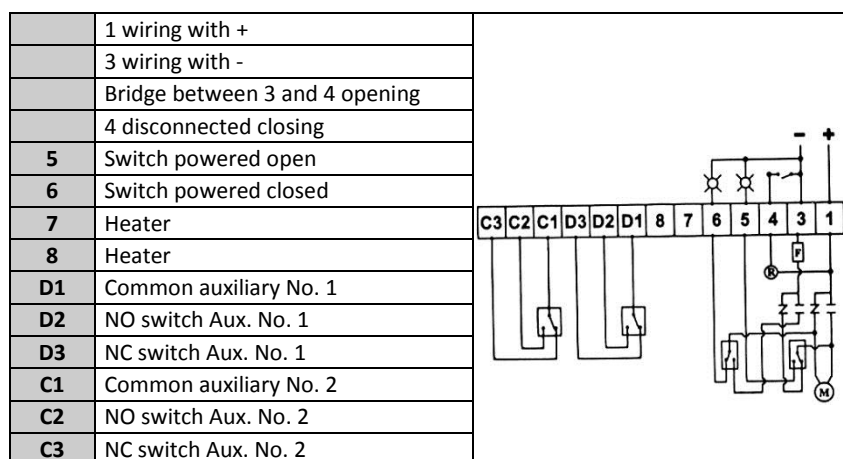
|  |  |
|---|---|
|  | 1 wiring with + |
|  | 3 wiring with - |
|  | Bridge between 3 and 4 opening |
|  | 4 disconnected closing |
| **5** | Switch powered open |
| **6** | Switch powered closed |
| **7** | Heater |
| **8** | Heater |
| **D1** | Common auxiliary No. 1 |
| **D2** | NO switch Aux. No. 1 |
| **D3** | NC switch Aux. No. 1 |
| **C1** | Common auxiliary No. 2 |
| **C2** | NO switch Aux. No. 2 |
| **C3** | NC switch Aux. No. 2 |

- +

C3 C2 C1 D3 D2 D1 8 7 6 5 4 3 1

F

R

M